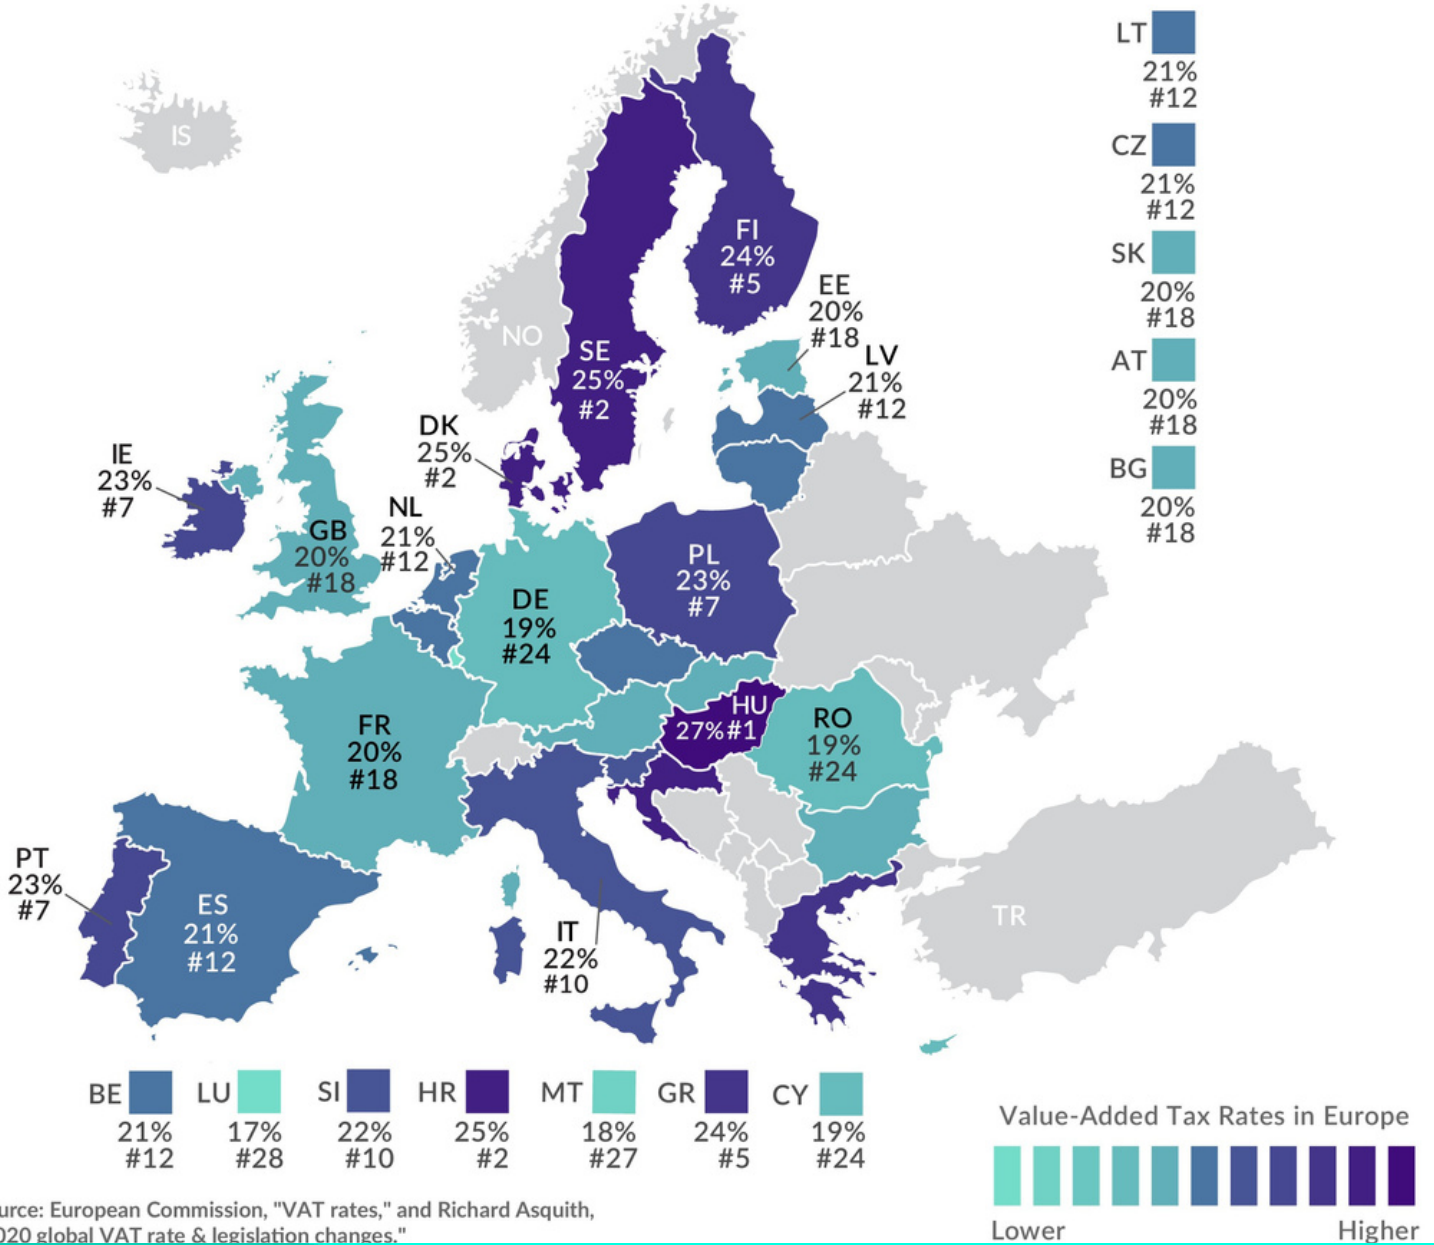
IS

NO

FI
24%
#5

SE
25%
#2

EE
20%
#18

LV
21%
#12

DK
25%
#2

IE
23%
#7

GB
20%
#18

NL
21%
#12

DE
19%
#24

PL
23%
#7

FR
20%
#18

HU
27% #1

RO
19%
#24

PT
23%
#7

ES
21%
#12

IT
22%
#10

TR

LT
21%
#12

CZ
21%
#12

SK
20%
#18

AT
20%
#18

BG
20%
#18

BE
21%
#12

LU
17%
#28

SI
22%
#10

HR
25%
#2

MT
18%
#27

GR
24%
#5

CY
19%
#24

Value-Added Tax Rates in Europe

Lower

Higher

urce: European Commission, "VAT rates," and Richard Asquith,
020 global VAT rate & legislation changes."